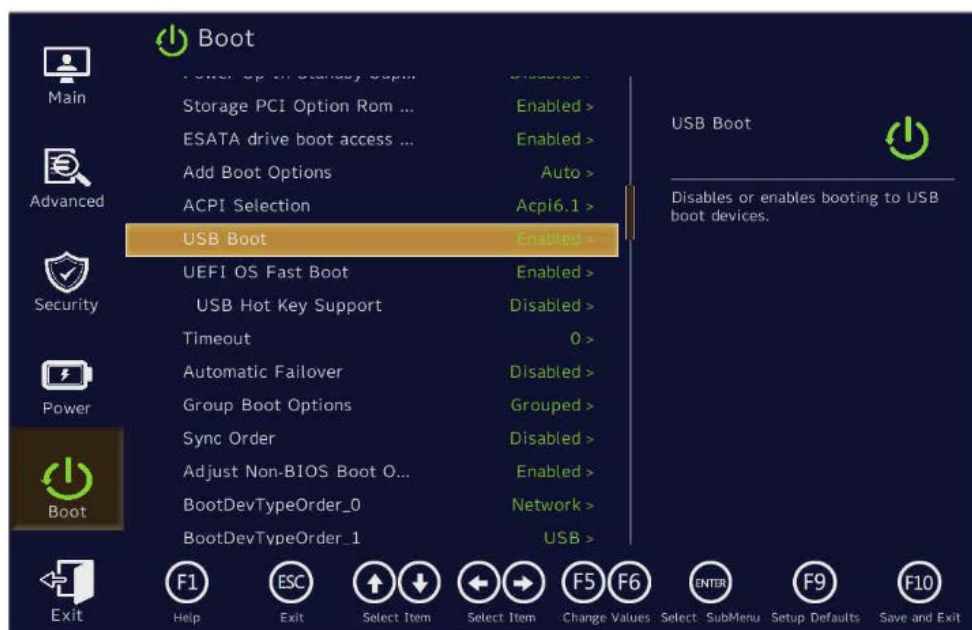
Boot

Main

Advanced

Security

Power

Boot

Exit

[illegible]

Storage PCI Option Rom ... Enabled >

ESATA drive boot access ... Enabled >

Add Boot Options Auto >

ACPI Selection Acpi6.1 >

USB Boot Enabled >

UEFI OS Fast Boot Enabled >

USB Hot Key Support Disabled >

Timeout 0 >

Automatic Failover Disabled >

Group Boot Options Grouped >

Sync Order Disabled >

Adjust Non-BIOS Boot O... Enabled >

BootDevTypeOrder_0 Network >

BootDevTypeOrder_1 USB >

USB Boot

Disables or enables booting to USB boot devices.

F1 Help

ESC Exit

Select Item

Select Item

F5 F6 Change Values

ENTER Select SubMenu

F9 Setup Defaults

F10 Save and Exit